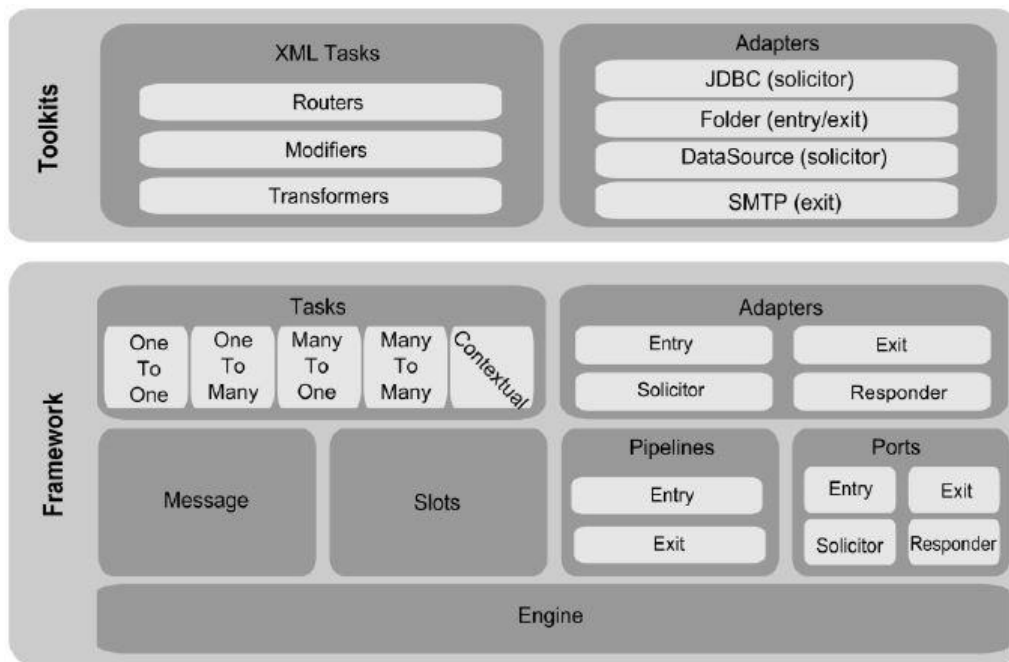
Toolkits

XML Tasks
Routers
Modifiers
Transformers

Adapters
JDBC (solicitor)
Folder (entry/exit)
DataSource (solicitor)
SMTP (exit)

Framework

Tasks
One To One
One To Many
Many To One
Many To Many
Contextual

Adapters
Entry
Exit
Solicitor
Responder

Message

Slots

Pipelines
Entry
Exit

Ports
Entry
Exit
Solicitor
Responder

Engine